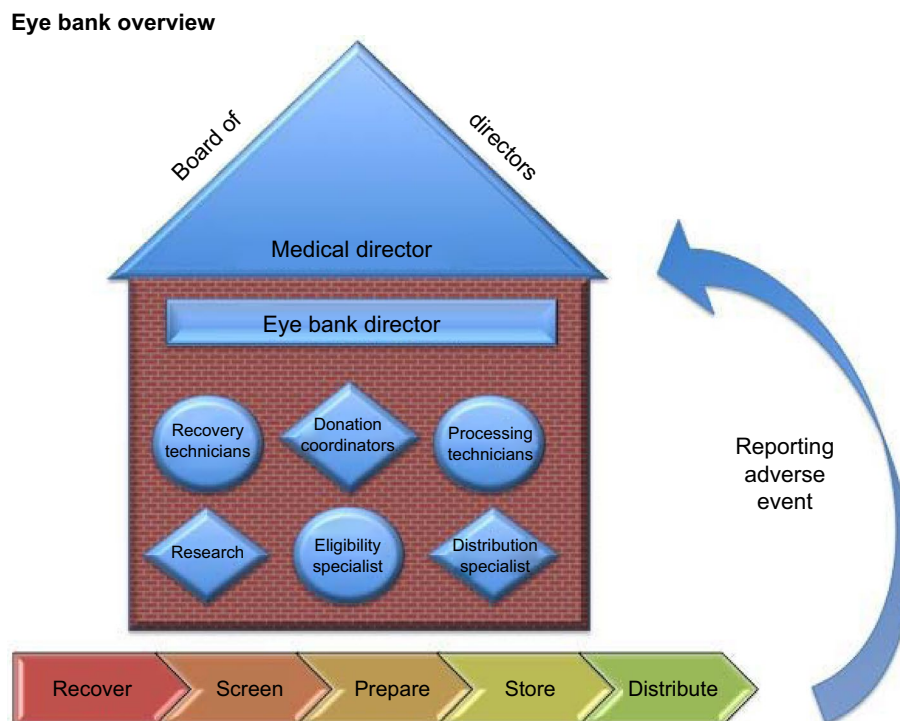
Eye bank overview

Board of directors

Medical director

Eye bank director

Recovery technicians

Donation coordinators

Processing technicians

Research

Eligibility specialist

Distribution specialist

Reporting adverse event

Recover

Screen

Prepare

Store

Distribute